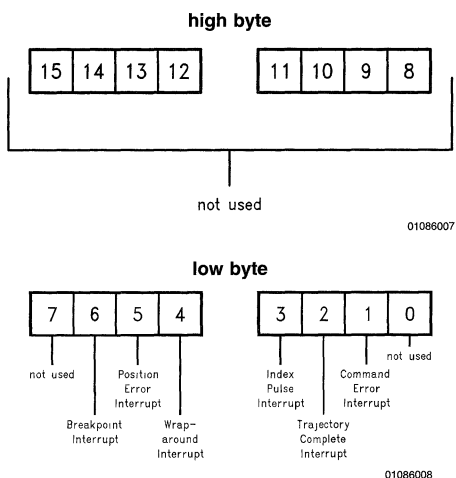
high byte

15 14 13 12

11 10 9 8

not used

01086007

low byte

7 6 5 4

3 2 1 0

not used

Breakpoint Interrupt

Position Error Interrupt

Wrap-around Interrupt

Index Pulse Interrupt

Trajectory Complete Interrupt

Command Error Interrupt

not used

01086008